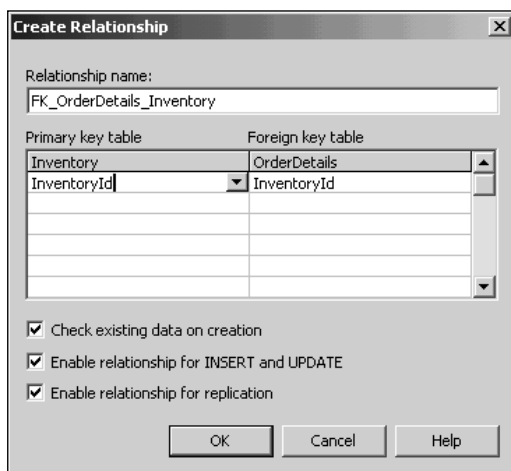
Create Relationship

Relationship name:

FK_OrderDetails_Inventory

Primary key table

Foreign key table

| Inventory | OrderDetails |
|---|---|
| InventoryId | InventoryId |

Check existing data on creation

Enable relationship for INSERT and UPDATE

Enable relationship for replication

OK

Cancel

Help